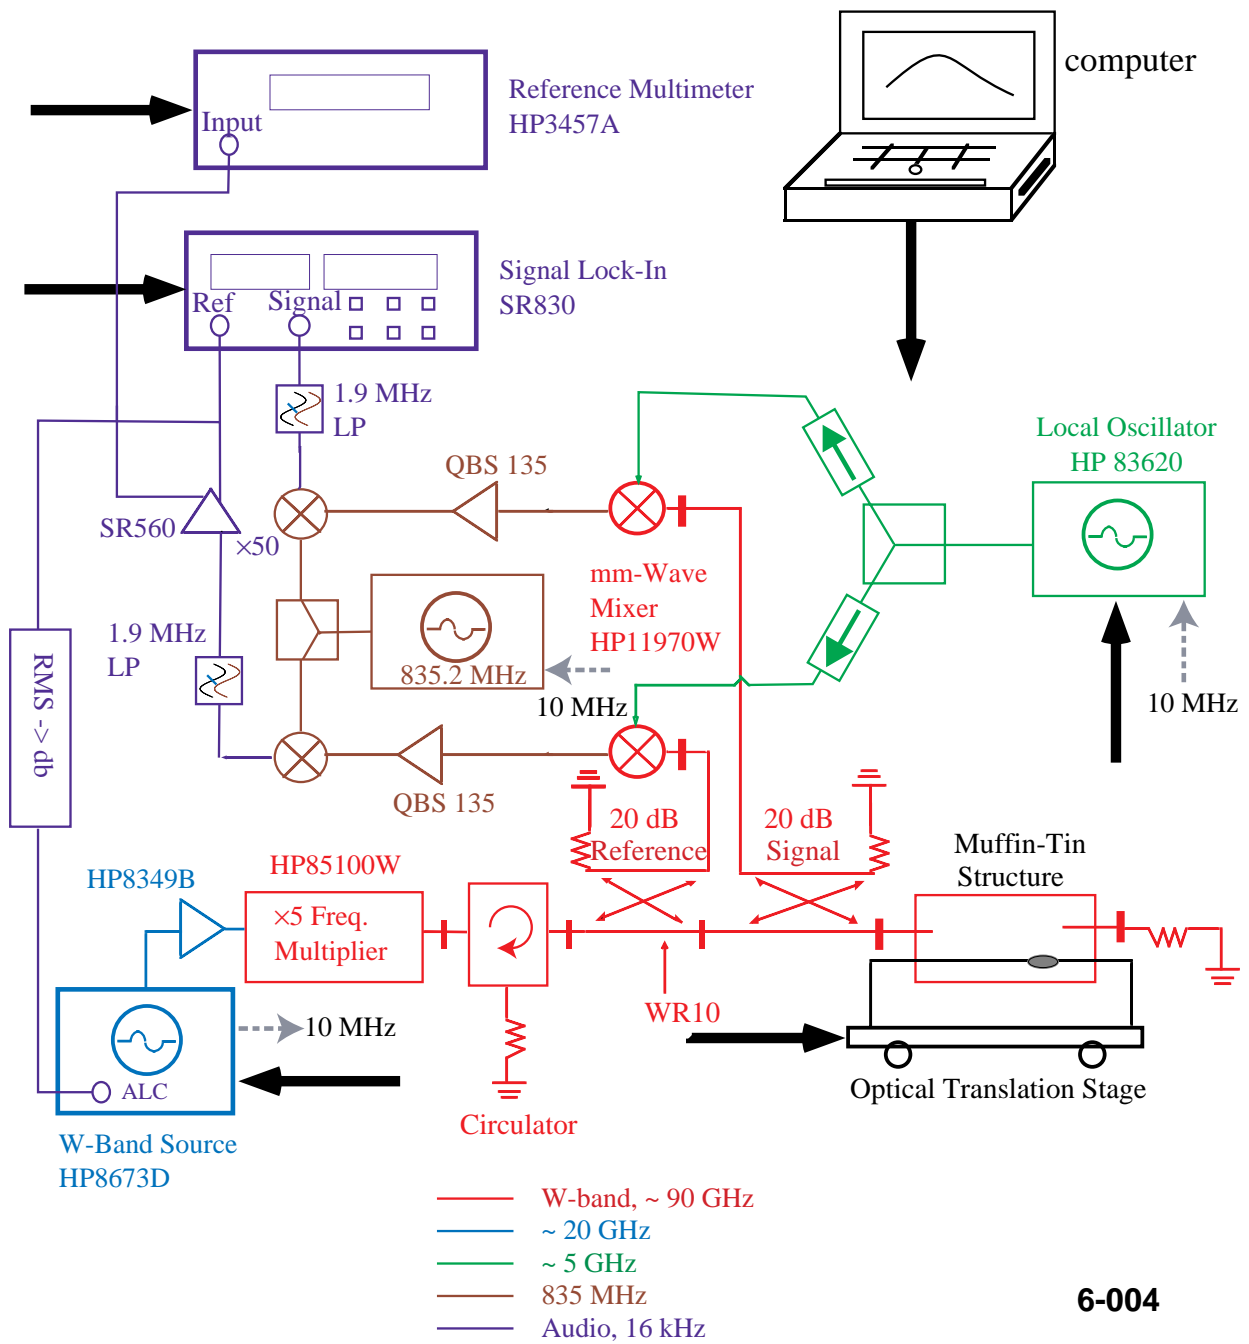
Input

Reference Multimeter
HP3457A

computer

Ref Signal

Signal Lock-In
SR830

1.9 MHz
LP

Local Oscillator
HP 83620

QBS 135

SR560

×50

mm-Wave
Mixer
HP11970W

1.9 MHz
LP

835.2 MHz

10 MHz

10 MHz

RMS -> db

QBS 135

20 dB
Reference

20 dB
Signal

Muffin-Tin
Structure

HP8349B

HP85100W

×5 Freq.
Multiplier

WR10

10 MHz

ALC

Optical Translation Stage

Circulator

W-Band Source
HP8673D

W-band, ~ 90 GHz
~ 20 GHz
~ 5 GHz
835 MHz
Audio, 16 kHz

6-004